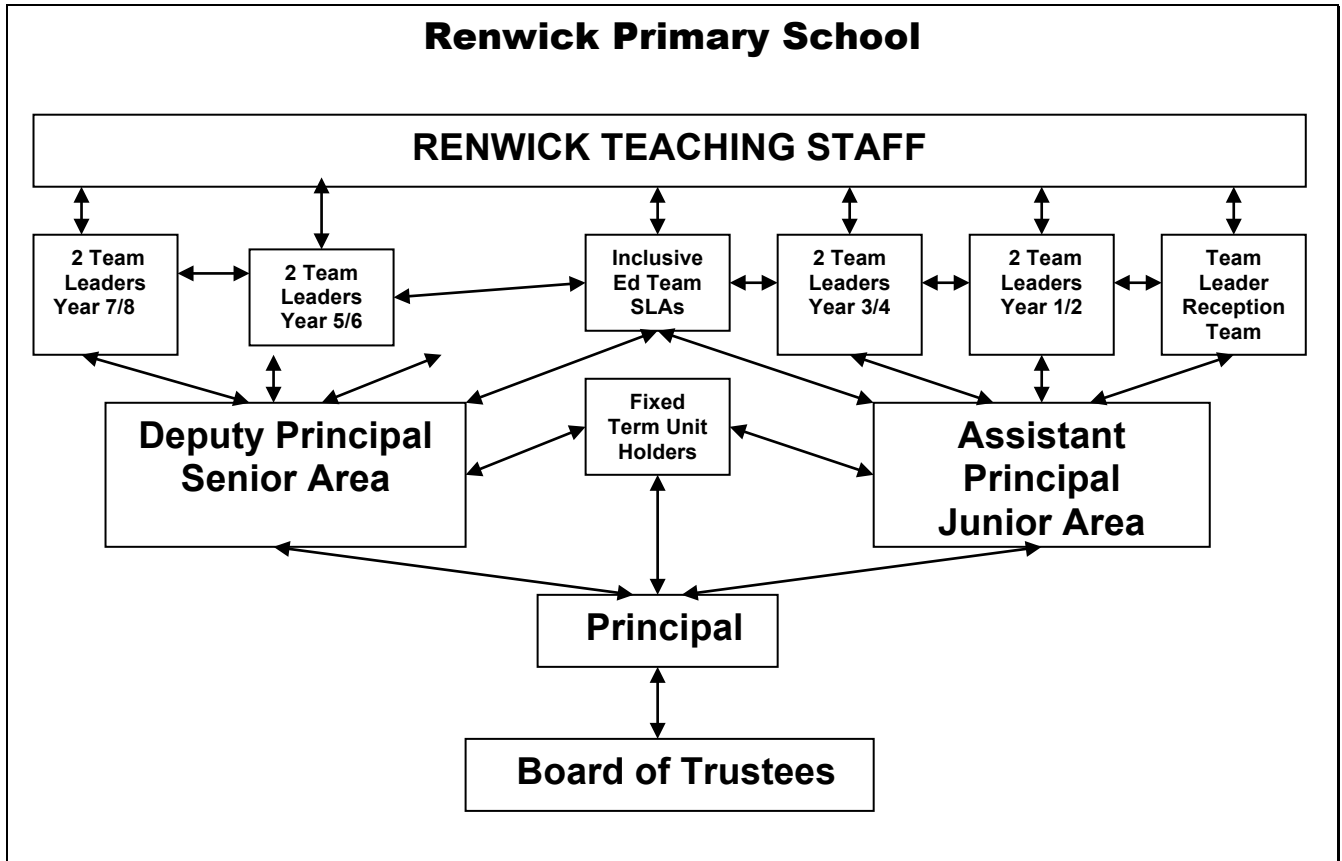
Renwick Primary School

RENWICK TEACHING STAFF

2 Team Leaders Year 7/8

2 Team Leaders Year 5/6

Inclusive Ed Team SLAs

2 Team Leaders Year 3/4

2 Team Leaders Year 1/2

Team Leader Reception Team

Deputy Principal Senior Area

Fixed Term Unit Holders

Assistant Principal Junior Area

Principal

Board of Trustees